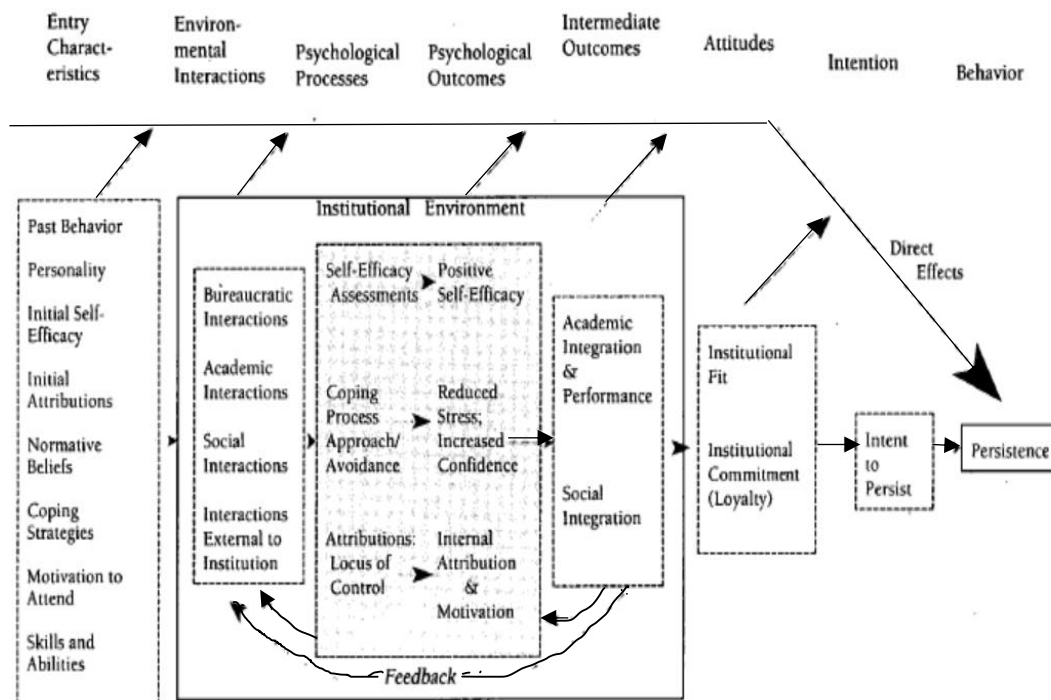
Entry Characteristics

Environmental Interactions

Psychological Processes

Psychological Outcomes

Intermediate Outcomes

Attitudes

Intention

Behavior

Past Behavior

Personality

Initial Self-Efficacy

Initial Attributions

Normative Beliefs

Coping Strategies

Motivation to Attend

Skills and Abilities

Institutional Environment

Bureaucratic Interactions

Academic Interactions

Social Interactions

Interactions External to Institution

Self-Efficacy Assessments

Positive Self-Efficacy

Coping Process Approach/ Avoidance

Reduced Stress; Increased Confidence

Attributions: Locus of Control

Internal Attribution & Motivation

Academic Integration & Performance

Social Integration

Institutional Fit

Institutional Commitment (Loyalty)

Intent to Persist

Persistence

Direct Effects

Feedback